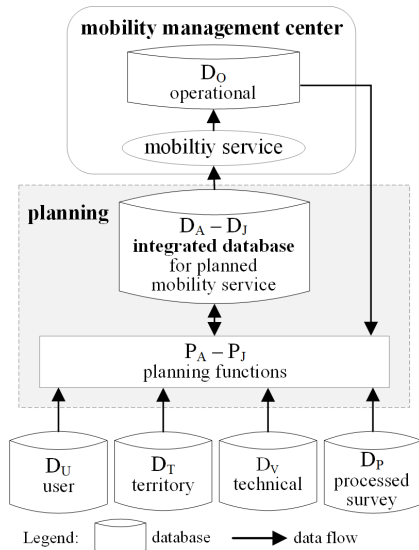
mobility management center

$D_O$
operational

mobiltiy service

planning

$D_A - D_J$
integrated database
for planned
mobility service

$P_A - P_J$
planning functions

$D_U$
user

$D_T$
territory

$D_V$
technical

$D_P$
processed
survey

Legend: database data flow